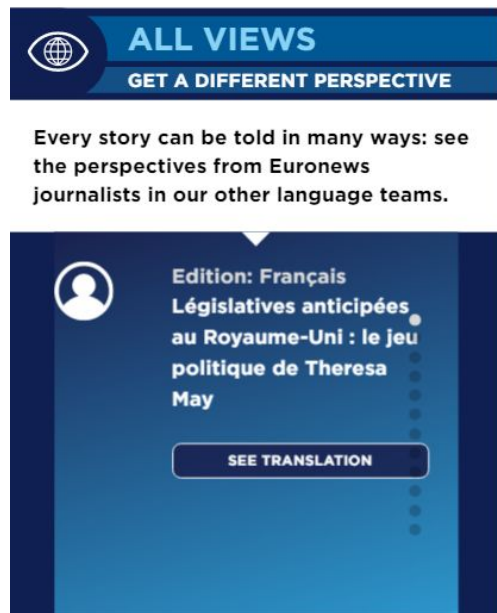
ALL VIEWS
GET A DIFFERENT PERSPECTIVE

Every story can be told in many ways: see the perspectives from Euronews journalists in our other language teams.

Edition: Français
Législatives anticipées au Royaume-Uni : le jeu politique de Theresa May

SEE TRANSLATION